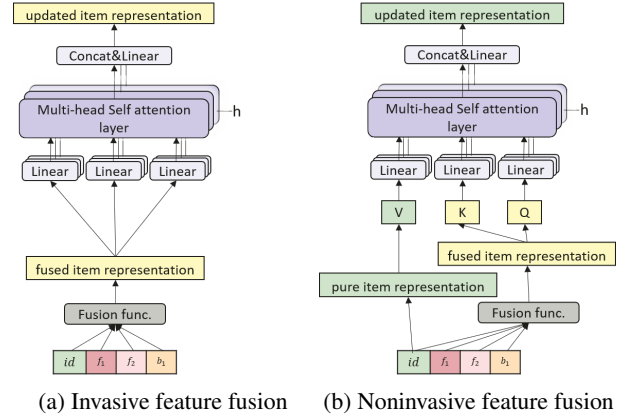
updated item representation

Concat&Linear

Multi-head Self attention layer

h

Linear

Linear

Linear

fused item representation

Fusion func.

$id$ | $f_1$ | $f_2$ | $b_1$

(a) Invasive feature fusion

updated item representation

Concat&Linear

Multi-head Self attention layer

h

Linear

Linear

Linear

V

K

Q

fused item representation

pure item representation

Fusion func.

$id$ | $f_1$ | $f_2$ | $b_1$

(b) Noninvasive feature fusion